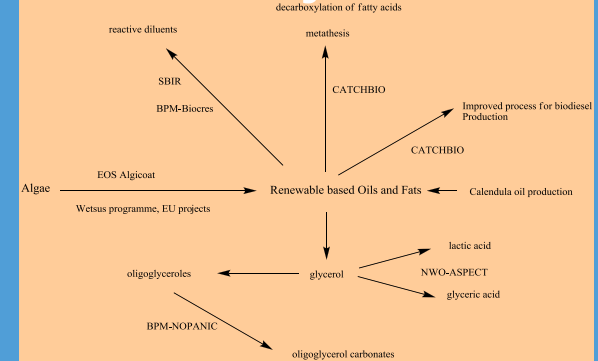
decarboxylation of fatty acids

reactive diluents

metathesis

SBIR

BPM-Biocres

CATCHBIO

Improved process for biodiesel Production

CATCHBIO

Algae

EOS Algicoat

Renewable based Oils and Fats

Calendula oil production

Wetsus programme, EU projects

lactic acid

oligoglyceroles

glycerol

NWO-ASPECT

glyceric acid

BPM-NOPANIC

oligoglycerol carbonates